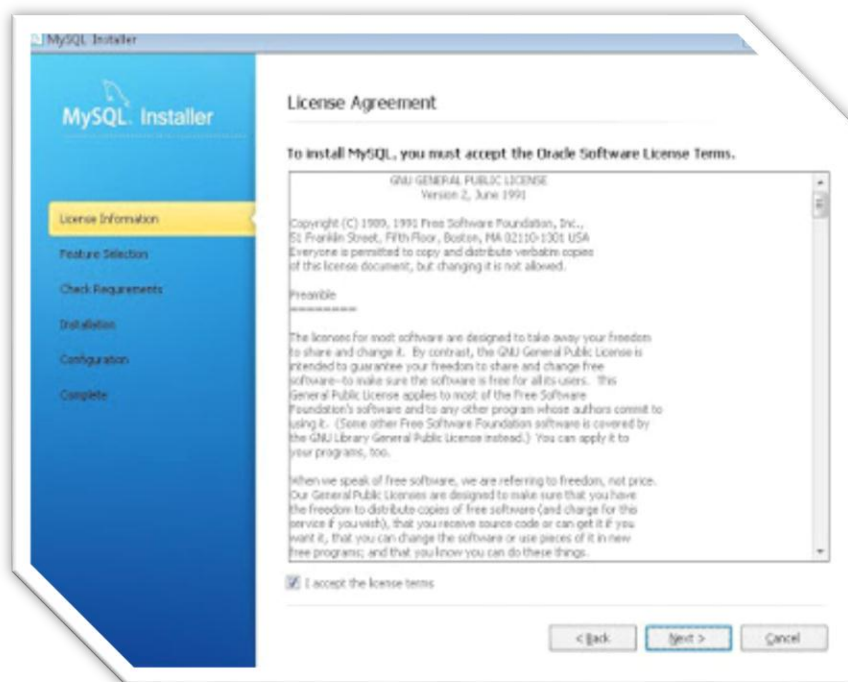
MySQL Installer

MySQL. Installer

License Information
Feature Selection
Check Requirements
Installation
Configuration
Complete

License Agreement

To install MySQL, you must accept the Oracle Software License Terms.

GNU GENERAL PUBLIC LICENSE
Version 2, June 1991

Copyright (C) 1989, 1991 Free Software Foundation, Inc.,
51 Franklin Street, Fifth Floor, Boston, MA 02110-1301 USA
Everyone is permitted to copy and distribute verbatim copies
of this license document, but changing it is not allowed.

Preamble
========

The licenses for most software are designed to take away your freedom to share and change it. By contrast, the GNU General Public License is intended to guarantee your freedom to share and change free software--to make sure the software is free for all its users. This General Public License applies to most of the Free Software Foundation's software and to any other program whose authors commit to using it. (Some other Free Software Foundation software is covered by the GNU Library General Public License instead.) You can apply it to your programs, too.

When we speak of free software, we are referring to freedom, not price. Our General Public Licenses are designed to make sure that you have the freedom to distribute copies of free software (and charge for this service if you wish), that you receive source code or can get it if you want it, that you can change the software or use pieces of it in new free programs; and that you know you can do these things.

I accept the license terms

< Back
Next >
Cancel